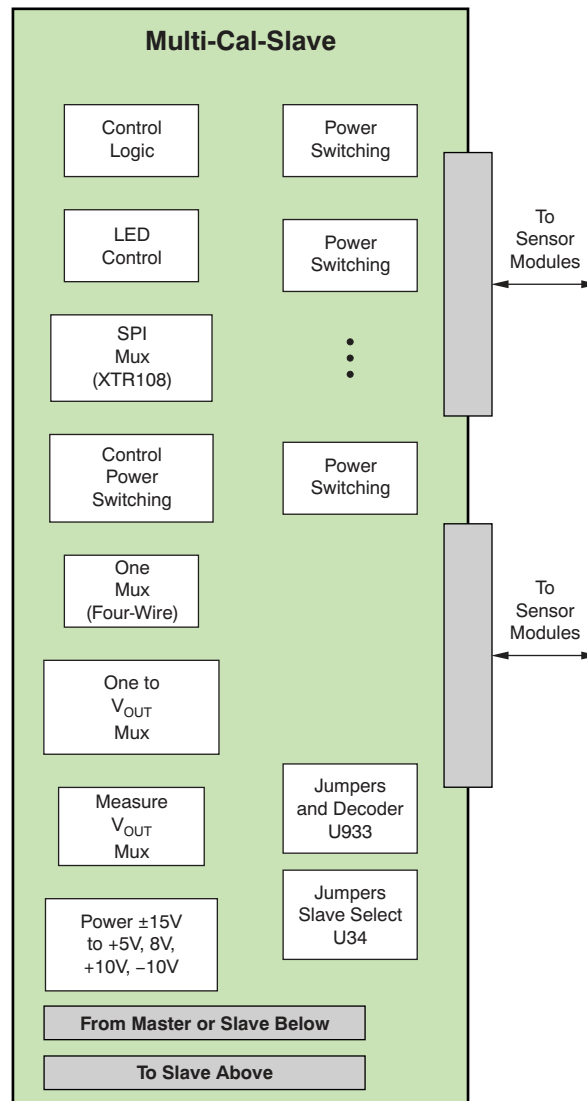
Multi-Cal-Slave

Control Logic

Power Switching

LED Control

Power Switching

To Sensor Modules

SPI Mux (XTR108)

Control Power Switching

Power Switching

One Mux (Four-Wire)

To Sensor Modules

One to $V_{OUT}$ Mux

Measure $V_{OUT}$ Mux

Jumpers and Decoder U933

Power ±15V to +5V, 8V, +10V, −10V

Jumpers Slave Select U34

From Master or Slave Below

To Slave Above